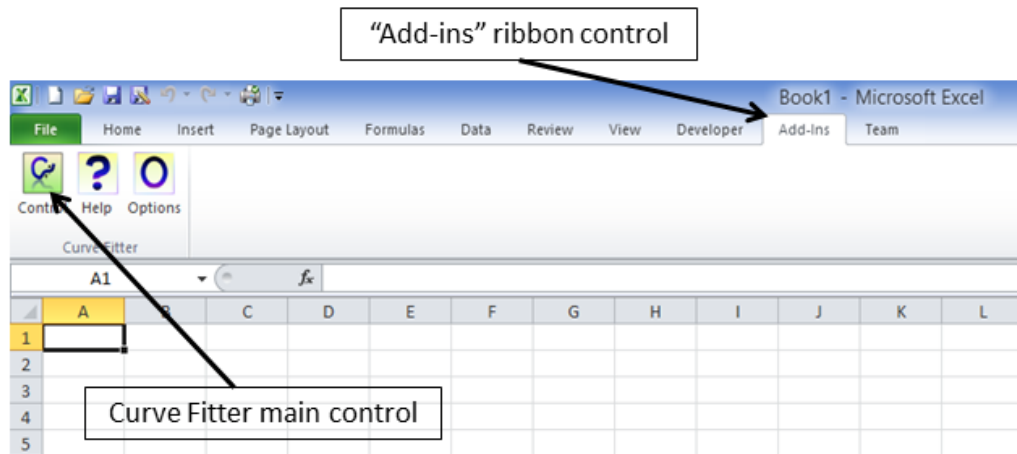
"Add-ins" ribbon control

Book1 - Microsoft Excel

File Home Insert Page Layout Formulas Data Review View Developer Add-Ins Team

Contr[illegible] Help Options

Curve Fitter

A1

$f_x$

| | A | B | C | D | E | F | G | H | I | J | K | L |
|---|---|---|---|---|---|---|---|---|---|---|---|---|
| 1 | | | | | | | | | | | | |
| 2 | | | | | | | | | | | | |
| 3 | | | | | | | | | | | | |
| 4 | | | | | | | | | | | | |
| 5 | | | | | | | | | | | | |

Curve Fitter main control